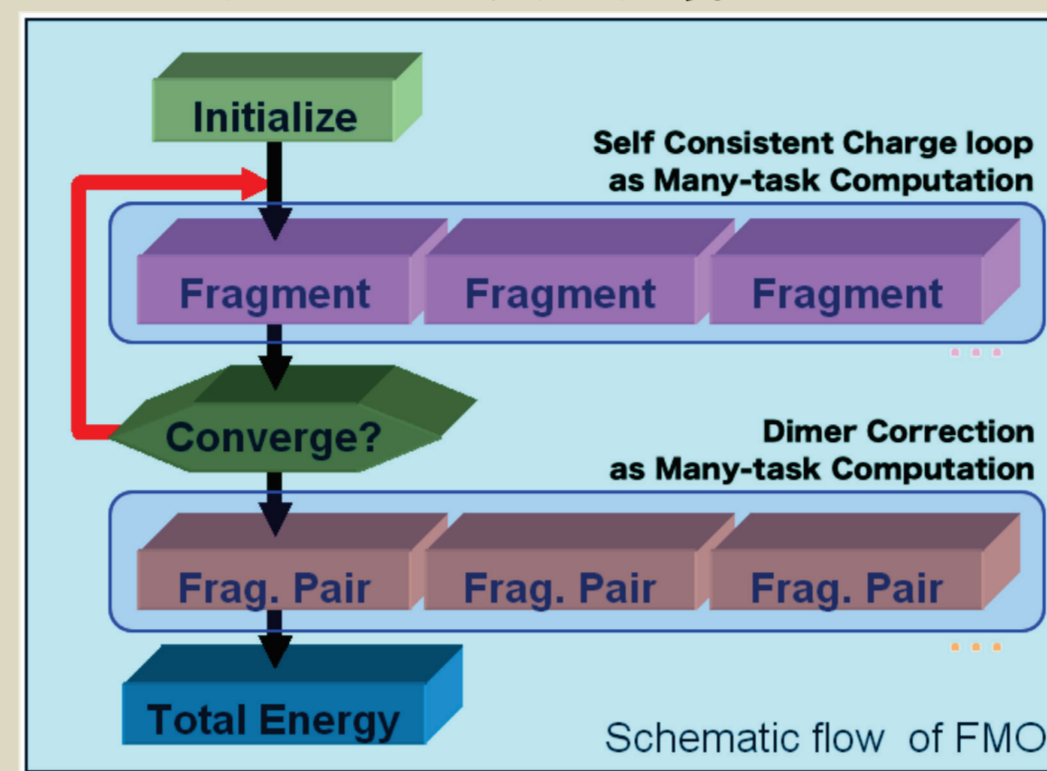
Initialize

Self Consistent Charge loop as Many-task Computation

Fragment

Fragment

Fragment

...

Converge?

Dimer Correction as Many-task Computation

Frag. Pair

Frag. Pair

Frag. Pair

...

Total Energy

Schematic flow of FMO